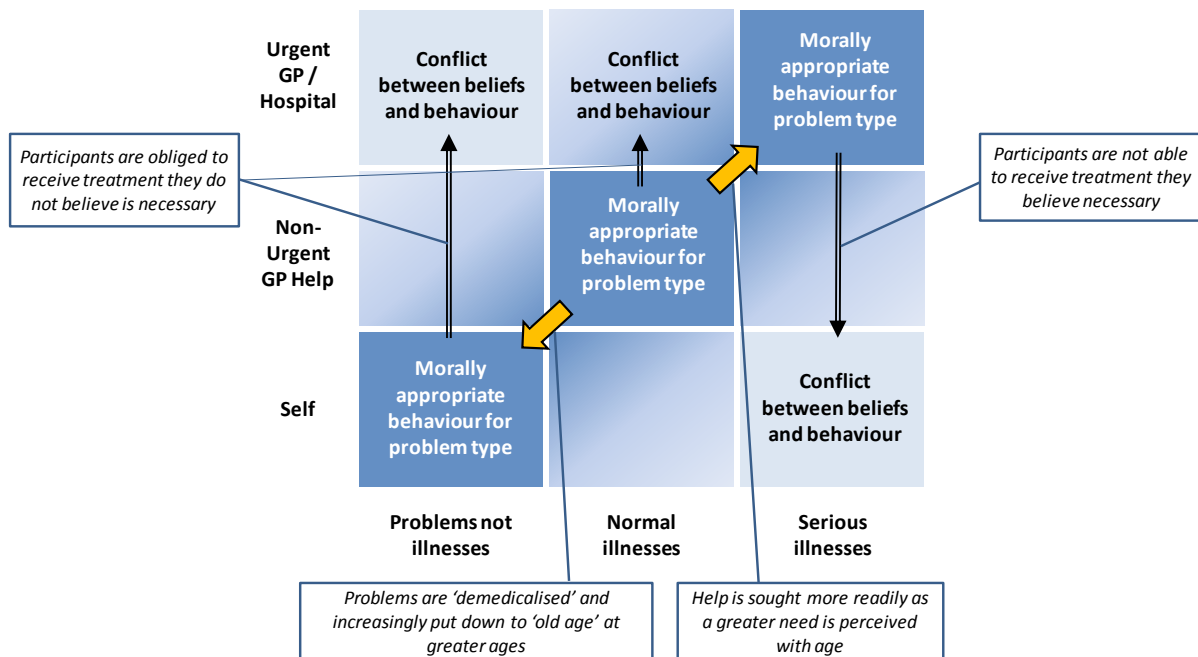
Urgent GP / Hospital

Conflict between beliefs and behaviour

Conflict between beliefs and behaviour

Morally appropriate behaviour for problem type

Participants are obliged to receive treatment they do not believe is necessary

Participants are not able to receive treatment they believe necessary

Non-Urgent GP Help

Morally appropriate behaviour for problem type

Self

Morally appropriate behaviour for problem type

Conflict between beliefs and behaviour

Problems not illnesses

Normal illnesses

Serious illnesses

Problems are 'demedicalised' and increasingly put down to 'old age' at greater ages

Help is sought more readily as a greater need is perceived with age